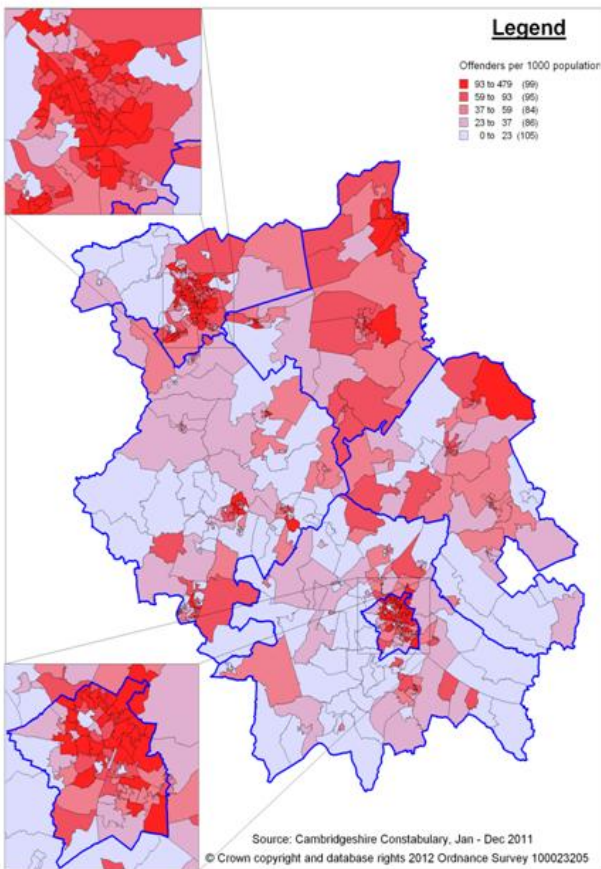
Legend

Offenders per 1000 population

93 to 479 (99)
59 to 93 (95)
37 to 59 (84)
23 to 37 (86)
0 to 23 (105)

Source: Cambridgeshire Constabulary, Jan - Dec 2011
© Crown copyright and database rights 2012 Ordnance Survey 100023205